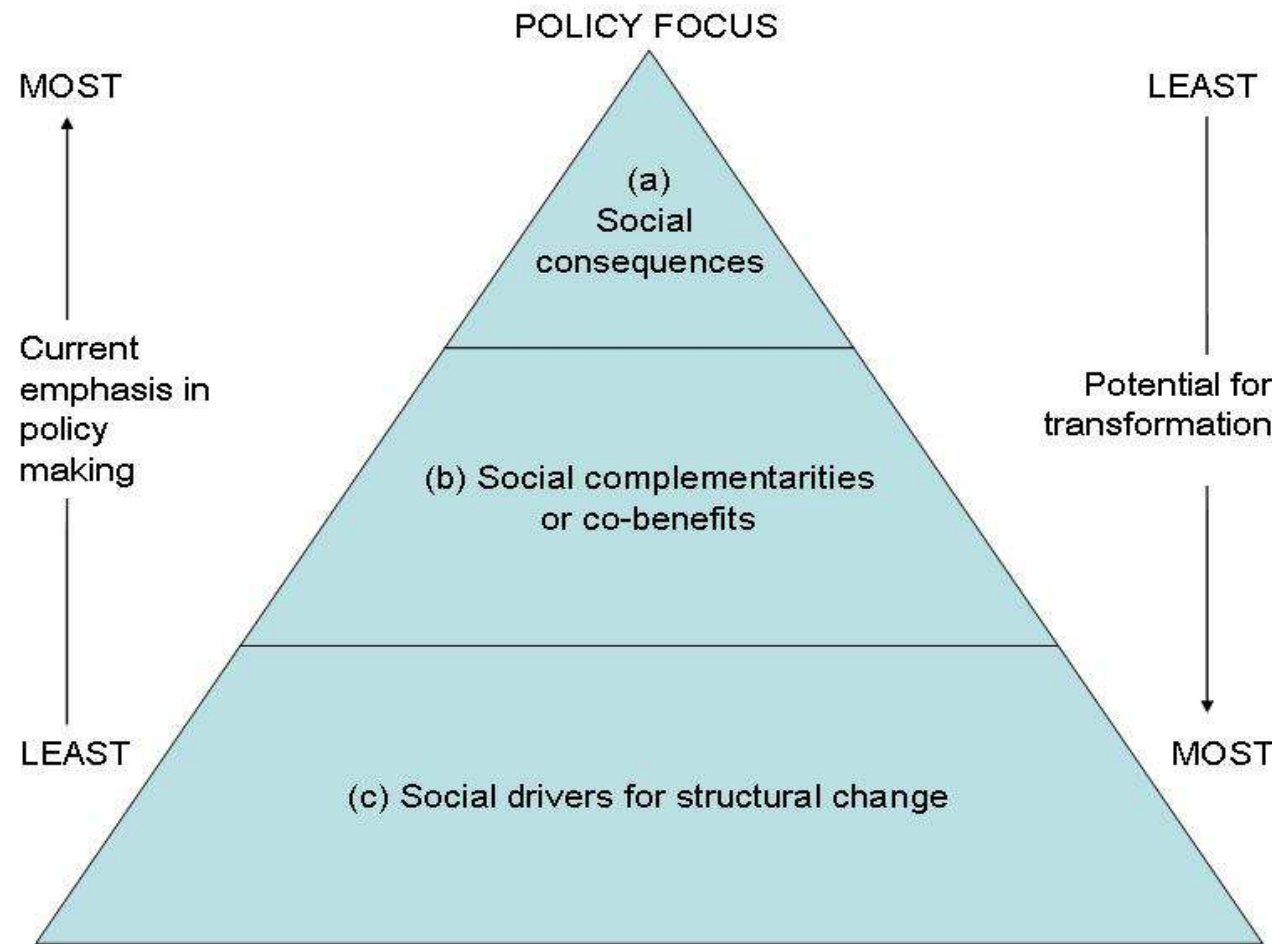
POLICY FOCUS

MOST

Current emphasis in policy making

LEAST

(a) Social consequences

(b) Social complementarities or co-benefits

(c) Social drivers for structural change

LEAST

Potential for transformation

MOST